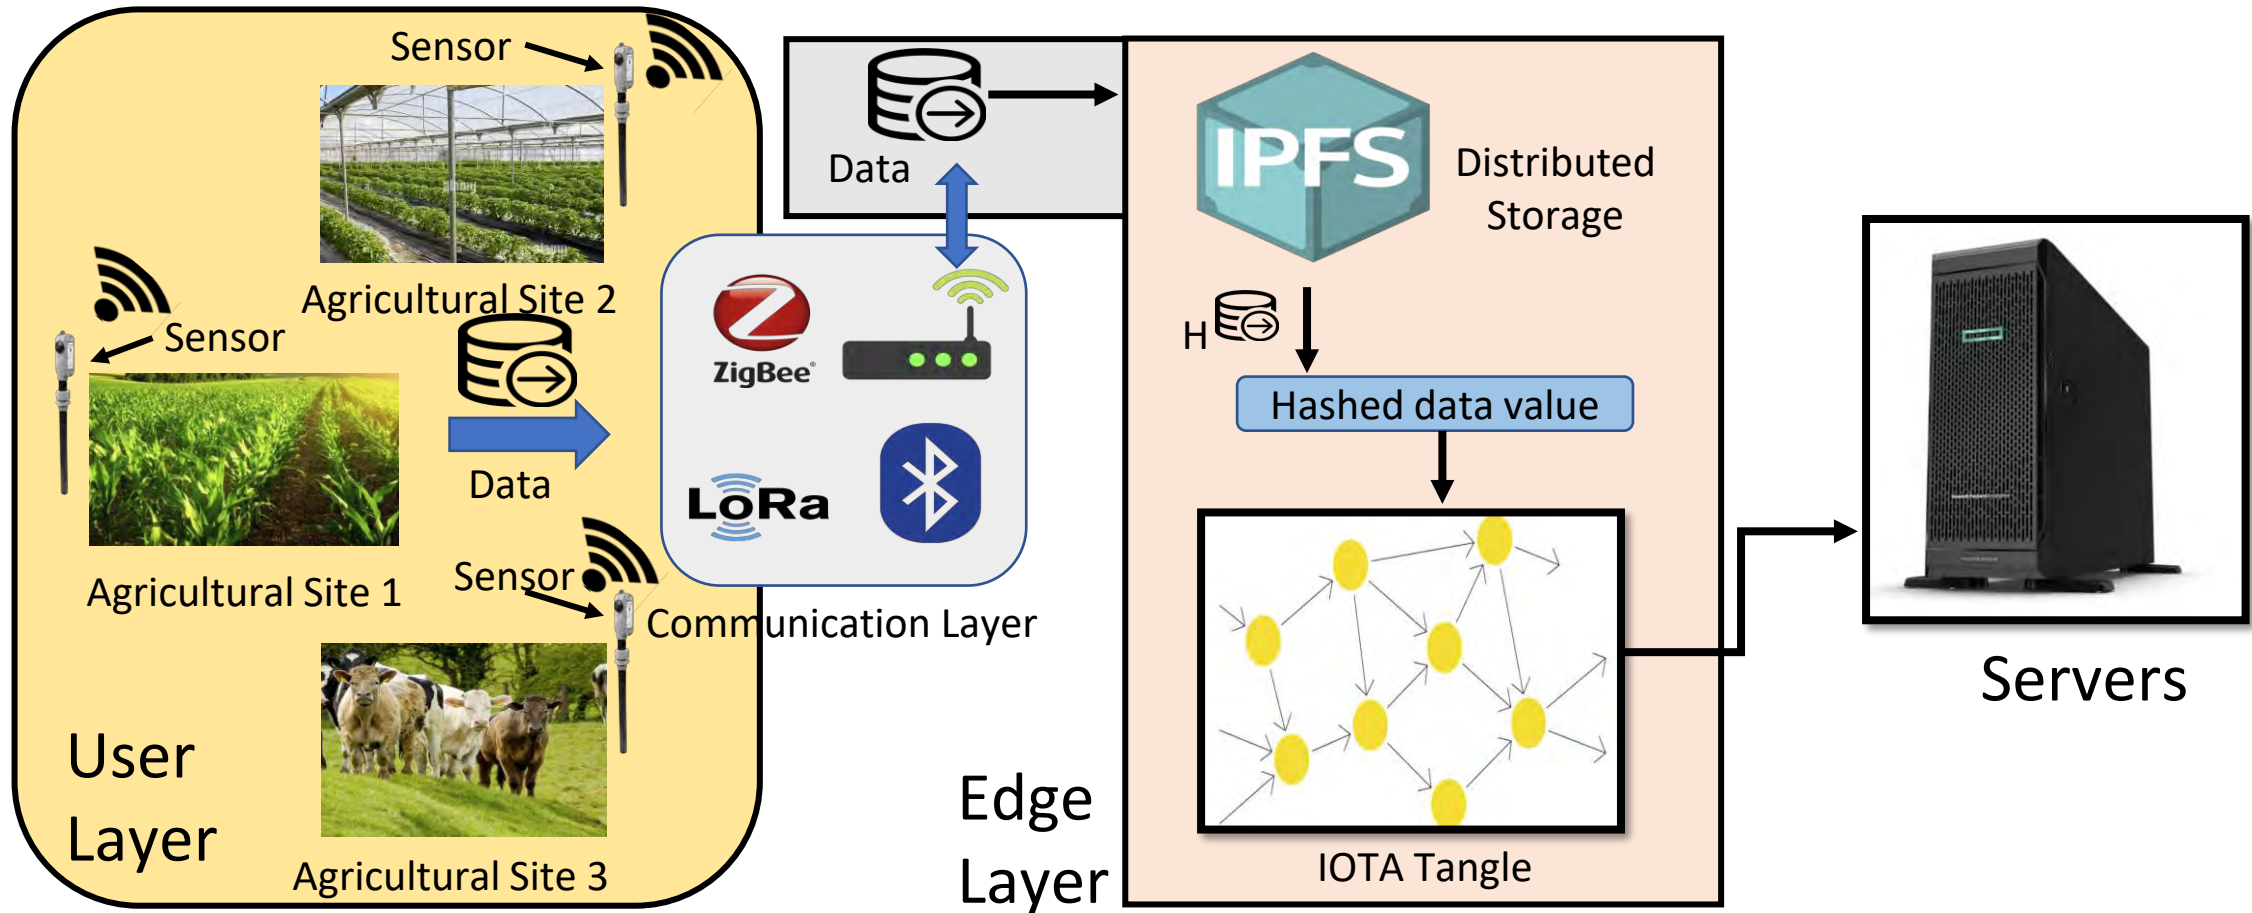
Sensor

Agricultural Site 2

Sensor

Data

Agricultural Site 1

Sensor

Agricultural Site 3

User Layer

Data

ZigBee

LoRa

Communication Layer

IPFS

Distributed Storage

H

Hashed data value

IOTA Tangle

Edge Layer

Servers